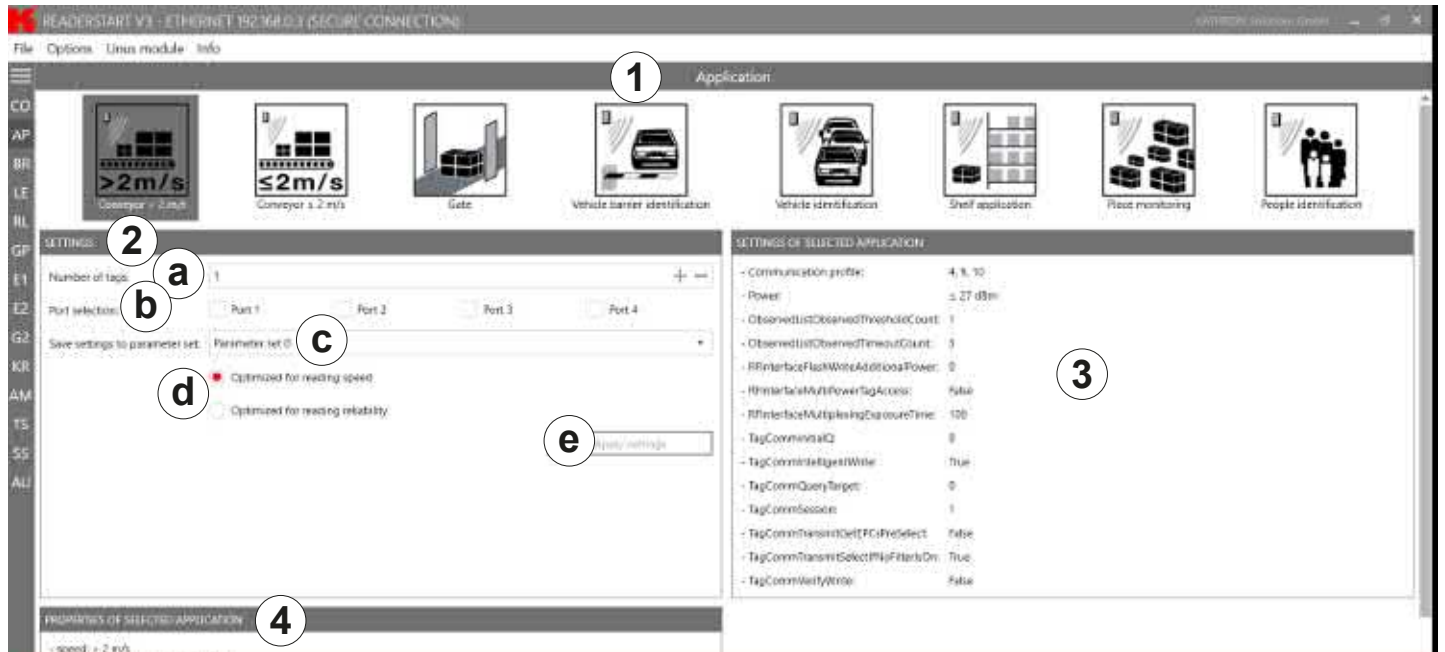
READERSTART V3 - ETHERNET 192.168.0.3 (SECURE CONNECTION)

KATHREIN Solutions GmbH

File Options Linux module Info

CO
AP
BR
LE
RL
GP
E1
E2
G2
KR
AM
TS
SS
AU

1

Application

>2m/s
Conveyor > 2 m/s

≤2m/s
Conveyor ≤ 2 m/s

Gate

Vehicle barrier identification

Vehicle identification

Shelf application

Floor monitoring

People identification

2

SETTINGS

a
Number of tags 1

b
Port selection Port 1 Port 2 Port 3 Port 4

Save settings to parameter set: Parameter set 0
c

d
Optimized for reading speed
Optimized for reading reliability

e
Apply settings

SETTINGS OF SELECTED APPLICATION

| | |
|---|---|
| - Communication profile: | 4, 9, 10 |
| - Power: | ≤ 27 dBm |
| - ObservedListObservedThresholdCount: | 1 |
| - ObservedListObservedTimeoutCount: | 5 |
| - RFInterfaceFlashWriteAdditionalPower: | 0 |
| - RFInterfaceMultiPowerTagAccess: | False |
| - RFInterfaceMultiplexingExposureTime: | 100 |
| - TagCommInitialQ: | 0 |
| - TagCommIntelligentWrite: | True |
| - TagCommQueryTarget: | 0 |
| - TagCommSession: | 1 |
| - TagCommTransmitGetEPCsPreSelect: | False |
| - TagCommTransmitSelectPNpFiltersOn: | True |
| - TagCommVerifyWrite: | False |

3

PROPERTIES OF SELECTED APPLICATION
4

- speed: > 2 m/s